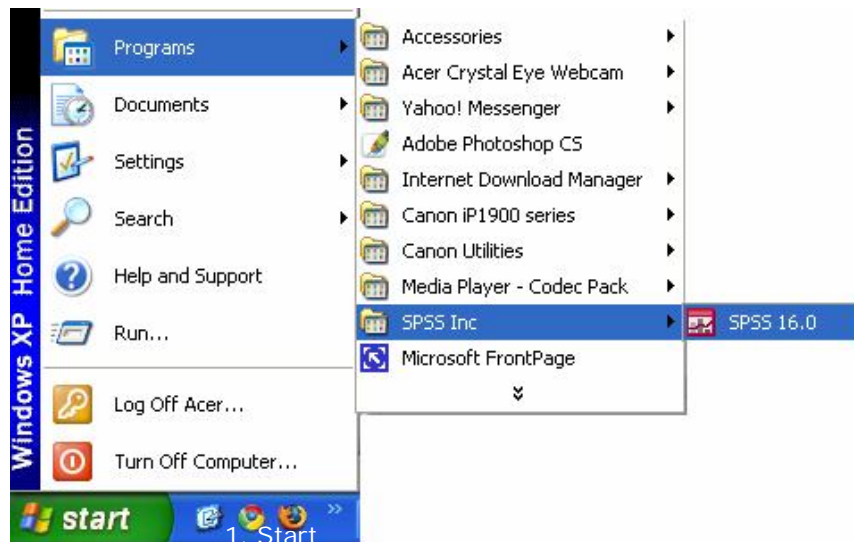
Windows XP Home Edition

Programs
Documents
Settings
Search
Help and Support
Run...
Log Off Acer...
Turn Off Computer...

Accessories
Acer Crystal Eye Webcam
Yahoo! Messenger
Adobe Photoshop CS
Internet Download Manager
Canon iP1900 series
Canon Utilities
Media Player - Codec Pack
SPSS Inc
Microsoft FrontPage

SPSS 16.0

start

1. Start